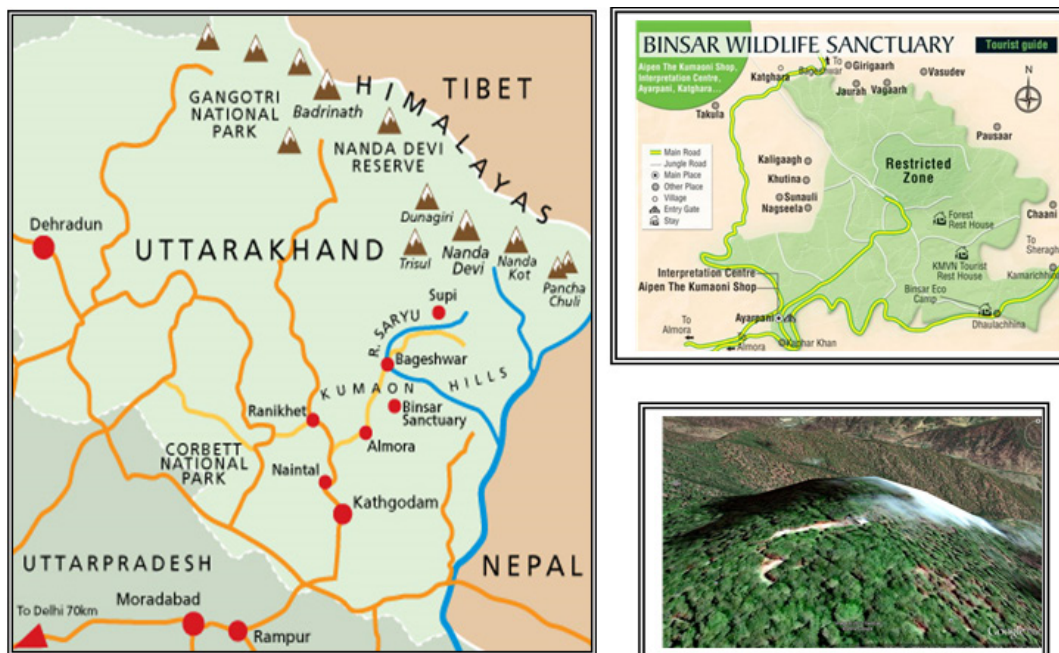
HIMALAYAS
TIBET
GANGOTRI NATIONAL PARK
Badrinath
NANDA DEVI RESERVE
Dunagiri
Dehradun
UTTARAKHAND
Trisul
Nanda Devi
Nanda Kot
Pancha Chuli
Supi
R. SARYU
Bageshwar
KUMAON HILLS
Binsar Sanctuary
Ranikhet
Almora
CORBETT NATIONAL PARK
Naintal
Kathgodam
UTTARPRADESH
NEPAL
To Delhi 70km
Moradabad
Rampur

BINSAR WILDLIFE SANCTUARY
Tourist guide
Aipen The Kumaoni Shop, Interpretation Centre, Ayarpani, Katghara...
To Bageshwar
Katghara
Girigaarh
Vasudev
Jaurah
Vagaarh
N
Takula
Pausaar
Main Road
Jungle Road
Main Place
Other Place
Village
Entry Gate
Stay
Kaligaagh
Khutina
Sunauli
Nagseela
Restricted Zone
Forest Rest House
Chaani
To Sheragh
KMVN Tourist Rest House
Kamarichhina
Binsar Eco Camp
Interpretation Centre
Aipen The Kumaoni Shop
Ayarpani
Dhaulachhina
To Almora
Almora
Kashar Khan
Google